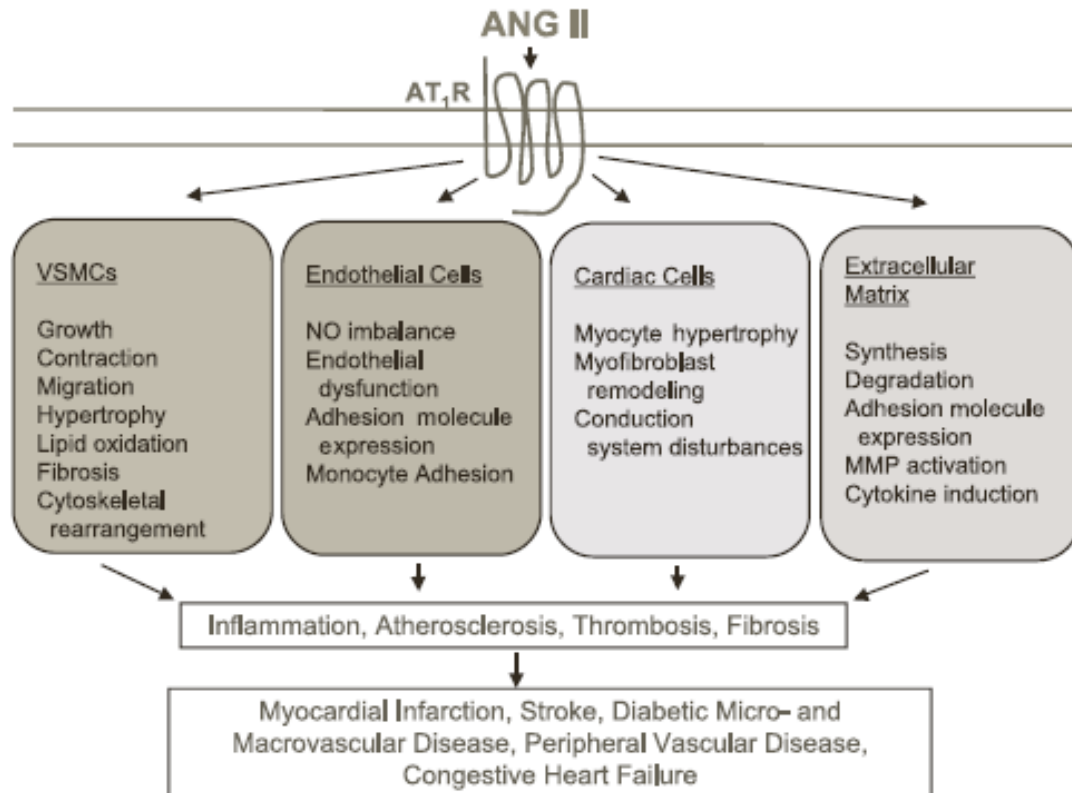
ANG II

$AT_1R$

VSMCs

Growth
Contraction
Migration
Hypertrophy
Lipid oxidation
Fibrosis
Cytoskeletal rearrangement

Endothelial Cells

NO imbalance
Endothelial dysfunction
Adhesion molecule expression
Monocyte Adhesion

Cardiac Cells

Myocyte hypertrophy
Myofibroblast remodeling
Conduction system disturbances

Extracellular Matrix

Synthesis
Degradation
Adhesion molecule expression
MMP activation
Cytokine induction

Inflammation, Atherosclerosis, Thrombosis, Fibrosis

Myocardial Infarction, Stroke, Diabetic Micro– and Macrovascular Disease, Peripheral Vascular Disease, Congestive Heart Failure